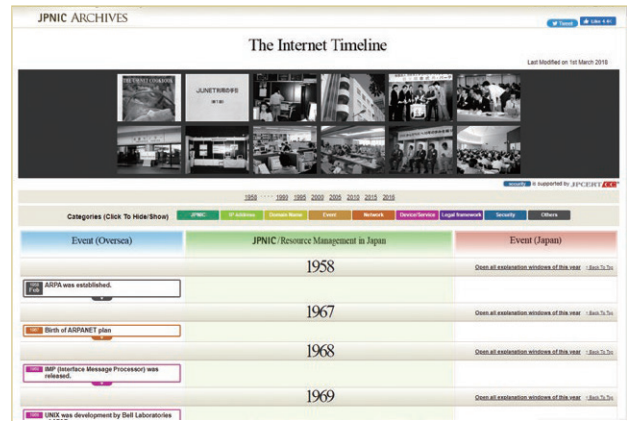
JPNIC ARCHIVES

Tweet Like

The Internet Timeline

Last Modified on 1st March 2016

security is supported by JPCERT/CC

1958 ... 1990 1995 2000 2005 2010 2015 2016

Categories (Click To Hide/Show) JPNIC IP Address Domain Name Event Network Device/Service Legal framework Security Others

| Event (Oversea) | JPNIC/Resource Management in Japan | Event (Japan) |
|---|---|---|
| | 1958 | Open all explanation windows of this year Back To Top |
| 1958 Feb ARPA was established. | | |
| | 1967 | Open all explanation windows of this year Back To Top |
| 1967 Birth of ARPANET plan | | |
| | 1968 | Open all explanation windows of this year Back To Top |
| 1968 IMP (Interface Message Processor) was released. | | |
| | 1969 | Open all explanation windows of this year Back To Top |
| 1969 UNIX was development by Bell Laboratories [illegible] | | |